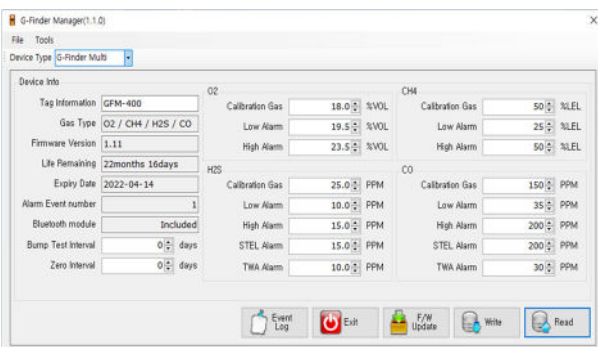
G-Finder Manager(1.1.0)

File Tools

Device Type G-Finder Multi

Device Info

Tag Information GFM-400

Gas Type O2 / CH4 / H2S / CO

Firmware Version 1.11

Life Remaining 22months 16days

Expiry Date 2022-04-14

Alarm Event number 1

Bluetooth module Included

Bump Test Interval 0 days

Zero Interval 0 days

O2

Calibration Gas 18.0 %VOL

Low Alarm 19.5 %VOL

High Alarm 23.5 %VOL

H2S

Calibration Gas 25.0 PPM

Low Alarm 10.0 PPM

High Alarm 15.0 PPM

STEL Alarm 15.0 PPM

TWA Alarm 10.0 PPM

CH4

Calibration Gas 50 %LEL

Low Alarm 25 %LEL

High Alarm 50 %LEL

CO

Calibration Gas 150 PPM

Low Alarm 35 PPM

High Alarm 200 PPM

STEL Alarm 200 PPM

TWA Alarm 30 PPM

Event Log

Exit

F/W Update

Write

Read